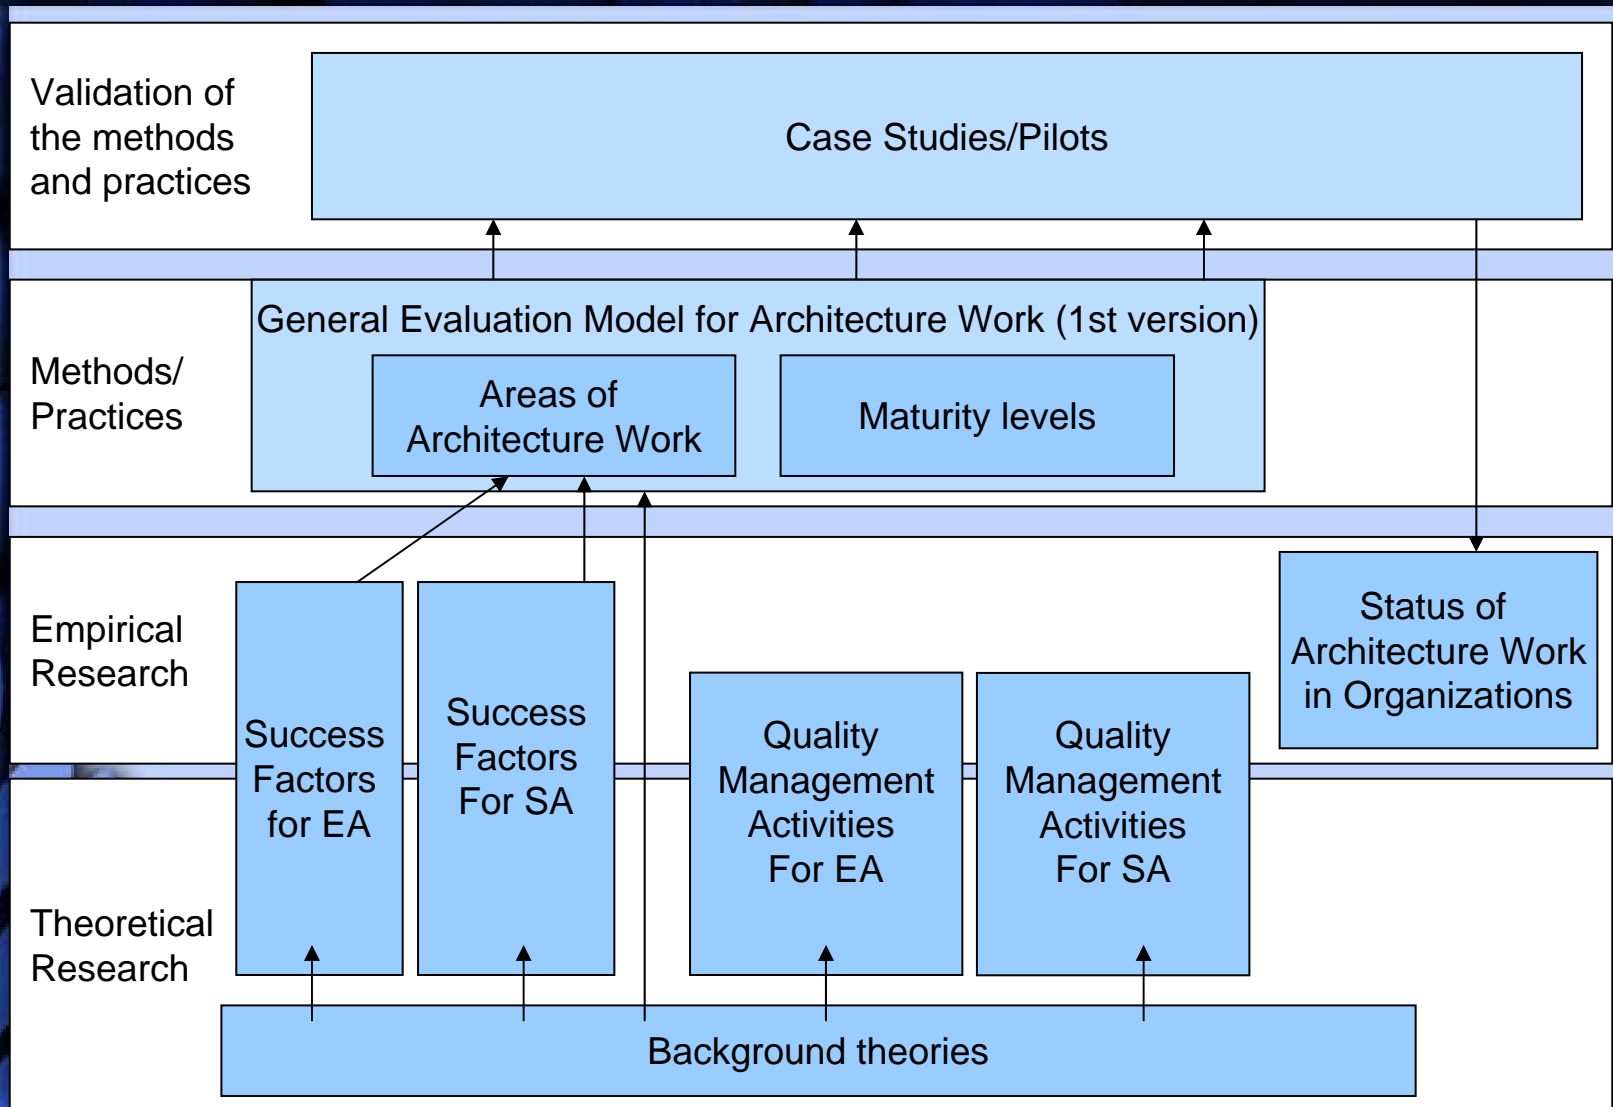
Validation of the methods and practices

Case Studies/Pilots

Methods/ Practices

General Evaluation Model for Architecture Work (1st version)

Areas of Architecture Work

Maturity levels

Empirical Research

Status of Architecture Work in Organizations

Success Factors for EA

Success Factors For SA

Quality Management Activities For EA

Quality Management Activities For SA

Theoretical Research

Background theories